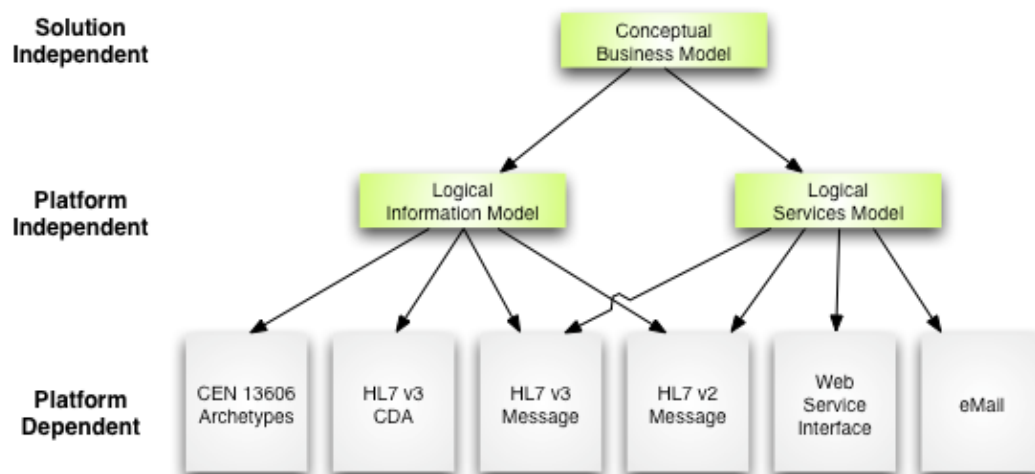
Solution Independent

Conceptual Business Model

Platform Independent

Logical Information Model

Logical Services Model

Platform Dependent

CEN 13606 Archetypes

HL7 v3 CDA

HL7 v3 Message

HL7 v2 Message

Web Service Interface

eMail